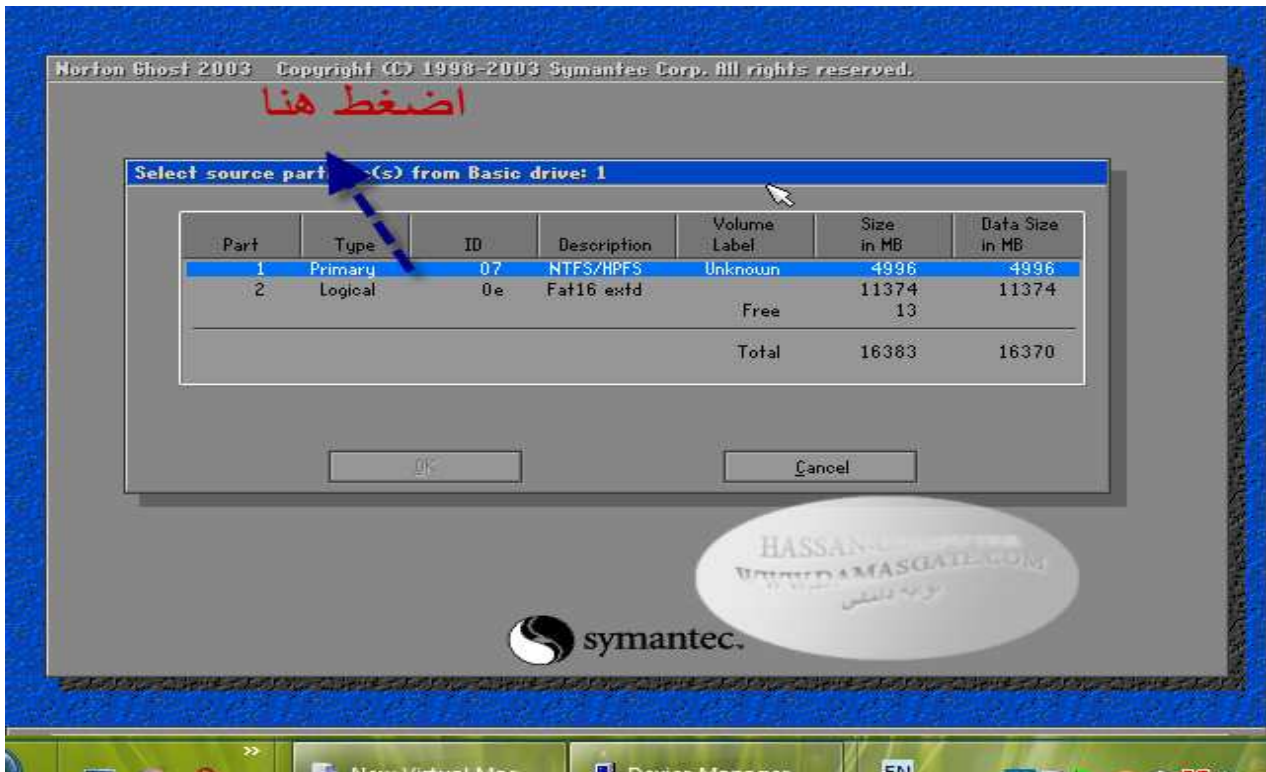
Norton Ghost 2003 Copyright (C) 1998-2003 Symantec Corp. All rights reserved.

اضغط هنا

Select source part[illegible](s) from Basic drive: 1

| Part | Type | ID | Description | Volume Label | Size in MB | Data Size in MB |
|---|---|---|---|---|---|---|
| 1 | Primary | 07 | NTFS/HPFS | Unknown | 4996 | 4996 |
| 2 | Logical | 0e | Fat16 extd | | 11374 | 11374 |
| | | | | Free | 13 | |
| | | | | Total | 16383 | 16370 |

OK

Cancel

HASSAN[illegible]
WWW.DAMASGATE.COM
بوابة دمشق

symantec.

New Virtual Mac

Device Manager

EN